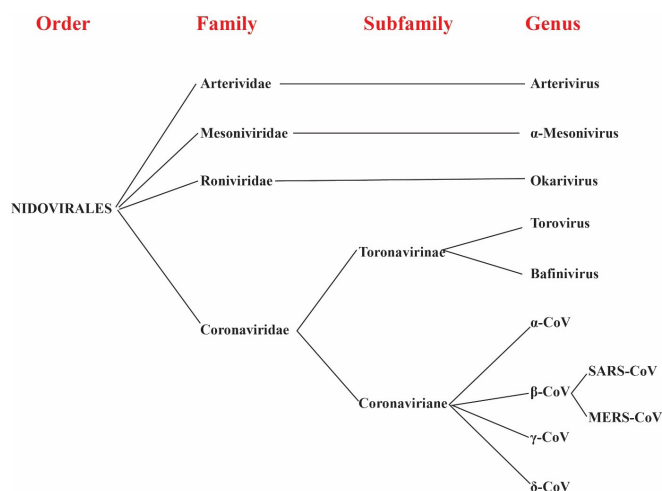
Order Family Subfamily Genus

Arteriviridae Arterivirus

Mesoniviridae α-Mesonivirus

NIDOVIRALES

Roniviridae Okarivirus

Toronavirinae Torovirus

Bafinivirus

Coronaviridae

α-CoV

Coronaviriane β-CoV SARS-CoV

MERS-CoV

γ-CoV

δ-CoV